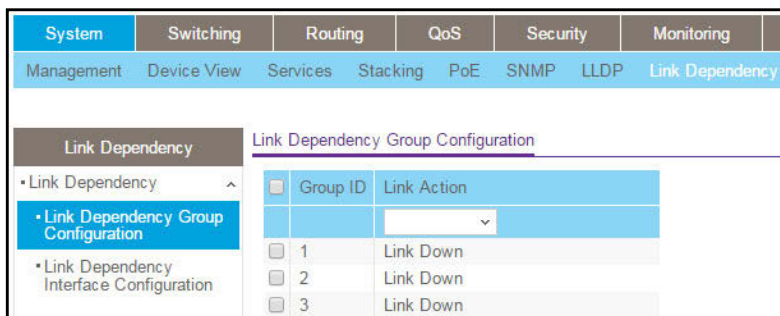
System | Switching | Routing | QoS | Security | Monitoring

Management | Device View | Services | Stacking | PoE | SNMP | LLDP | Link Dependency

Link Dependency

• Link Dependency

• Link Dependency Group Configuration

• Link Dependency Interface Configuration

Link Dependency Group Configuration

| | Group ID | Link Action |
|---|---|---|
| | | |
| | 1 | Link Down |
| | 2 | Link Down |
| | 3 | Link Down |